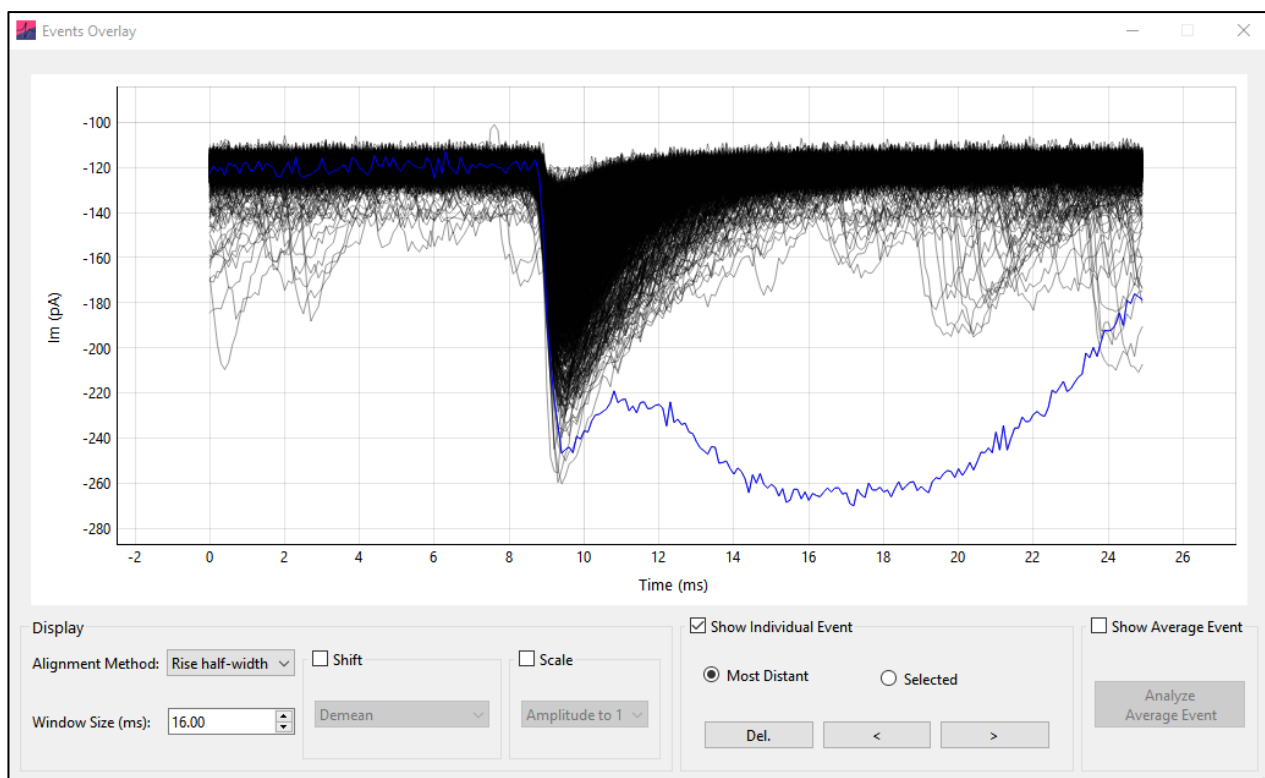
Events Overlay

-100
-120
-140
-160
-180
-200
-220
-240
-260
-280

Im (pA)

-2 0 2 4 6 8 10 12 14 16 18 20 22 24 26

Time (ms)

Display

Alignment Method: Rise half-width

Window Size (ms): 16.00

Shift

Demean

Scale

Amplitude to 1

Show Individual Event

Most Distant

Selected

Del.

<

>

Show Average Event

Analyze Average Event